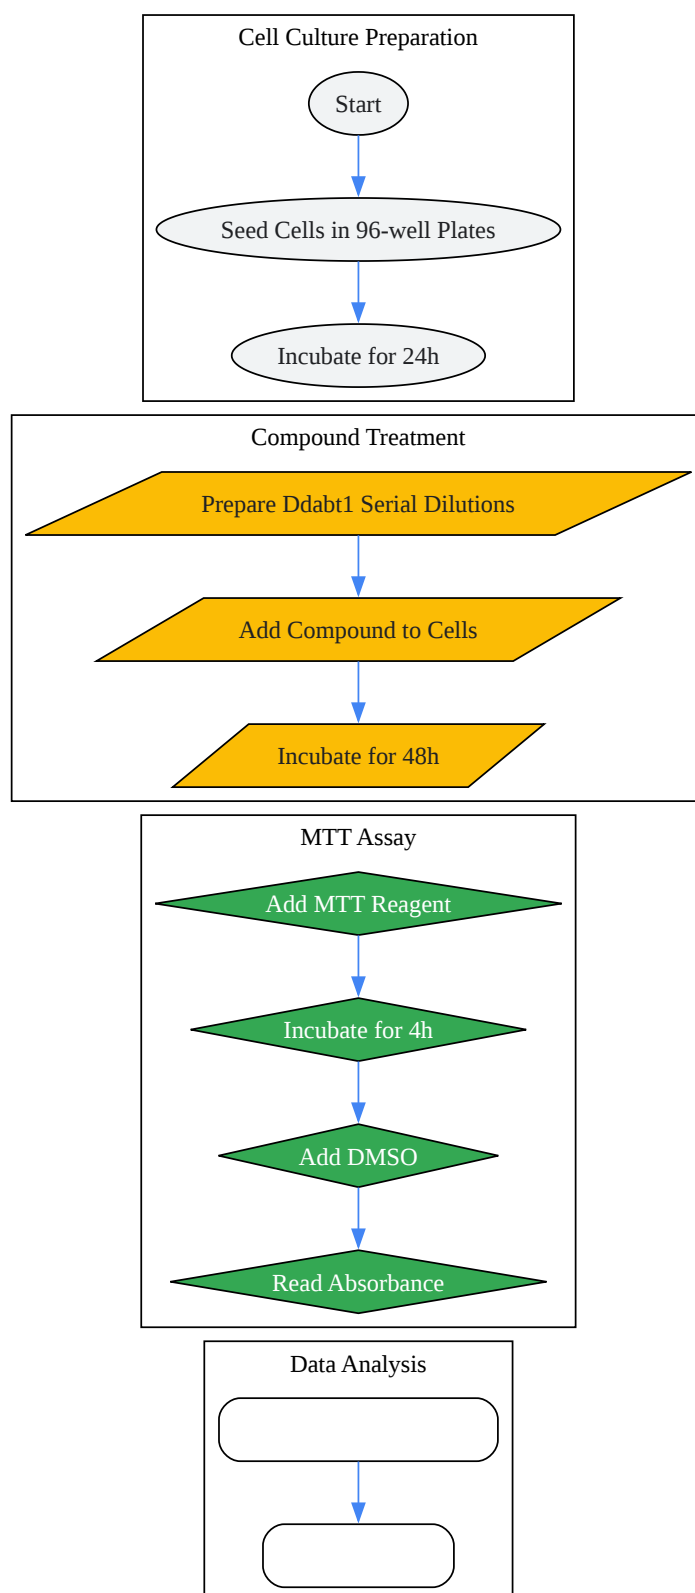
Cell Culture Preparation

Start

Seed Cells in 96-well Plates

Incubate for 24h

Compound Treatment

Prepare Ddabt1 Serial Dilutions

Add Compound to Cells

Incubate for 48h

MTT Assay

Add MTT Reagent

Incubate for 4h

Add DMSO

Read Absorbance

Data Analysis